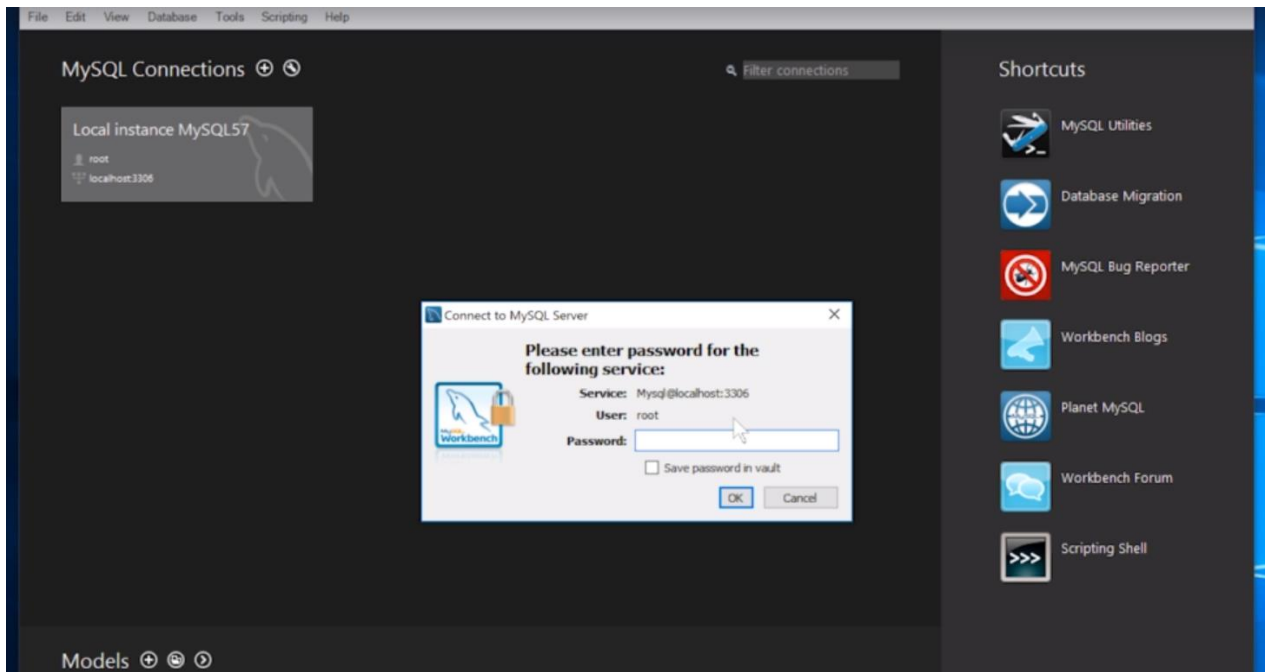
File Edit View Database Tools Scripting Help

MySQL Connections ⊕ ⊗

Filter connections

Local instance MySQL57
root
localhost:3306

Connect to MySQL Server

Please enter password for the following service:

Service: Mysql@localhost:3306
User: root
Password:

Save password in vault

OK Cancel

MySQL Workbench

Shortcuts

MySQL Utilities

Database Migration

MySQL Bug Reporter

Workbench Blogs

Planet MySQL

Workbench Forum

Scripting Shell

Models ⊕ ⊛ ⊙